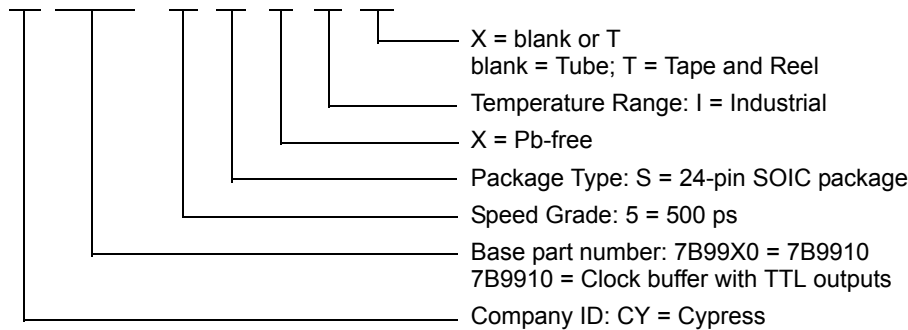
X = blank or T
blank = Tube; T = Tape and Reel

Temperature Range: I = Industrial

X = Pb-free

Package Type: S = 24-pin SOIC package

Speed Grade: 5 = 500 ps

Base part number: 7B99X0 = 7B9910
7B9910 = Clock buffer with TTL outputs

Company ID: CY = Cypress